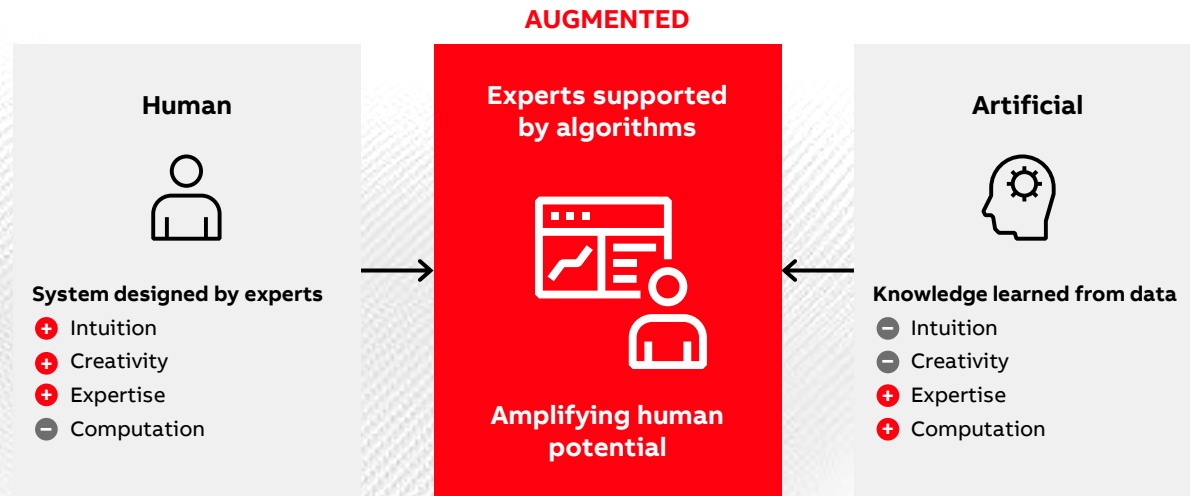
AUGMENTED

Human

System designed by experts
+ Intuition
+ Creativity
+ Expertise
− Computation

Experts supported by algorithms

Amplifying human potential

Artificial

Knowledge learned from data
− Intuition
− Creativity
+ Expertise
+ Computation